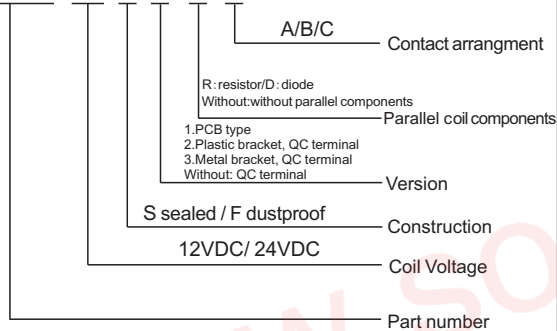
A/B/C
Contact arrangment

R: resistor/D: diode
Without:without parallel components
Parallel coil components

1.PCB type
2.Plastic bracket, QC terminal
3.Metal bracket, QC terminal
Without: QC terminal
Version

S sealed / F dustproof
Construction

12VDC/ 24VDC
Coil Voltage

Part number